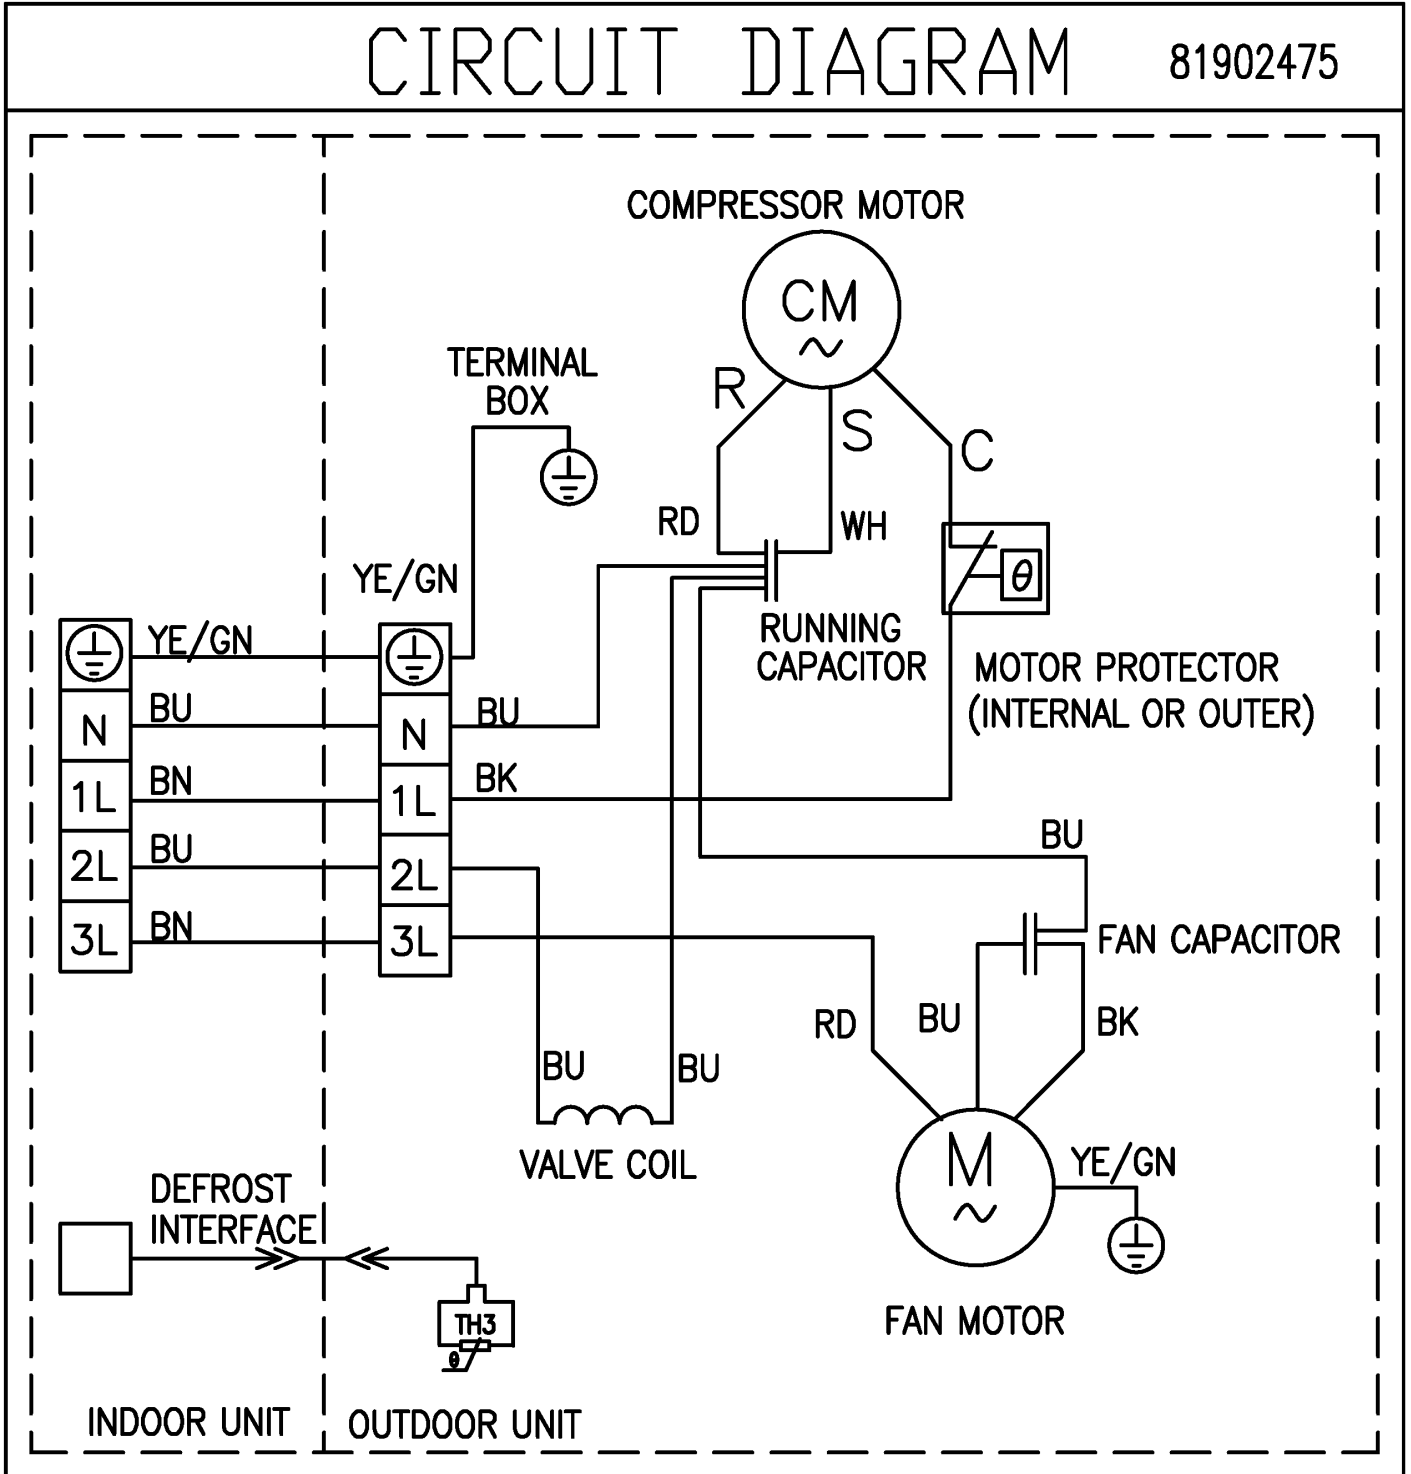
CIRCUIT DIAGRAM 81902475

COMPRESSOR MOTOR

CM
~

R
S
C

TERMINAL BOX

RD
WH

YE/GN

$\theta$

RUNNING CAPACITOR

MOTOR PROTECTOR (INTERNAL OR OUTER)

YE/GN
BU
BN
BU
BN

N
1L
2L
3L

N
1L
2L
3L

BU
BK

BU

FAN CAPACITOR

RD
BU
BK

BU
BU

VALVE COIL

M
~

YE/GN

DEFROST INTERFACE

TH3
$\theta$

FAN MOTOR

INDOOR UNIT
OUTDOOR UNIT